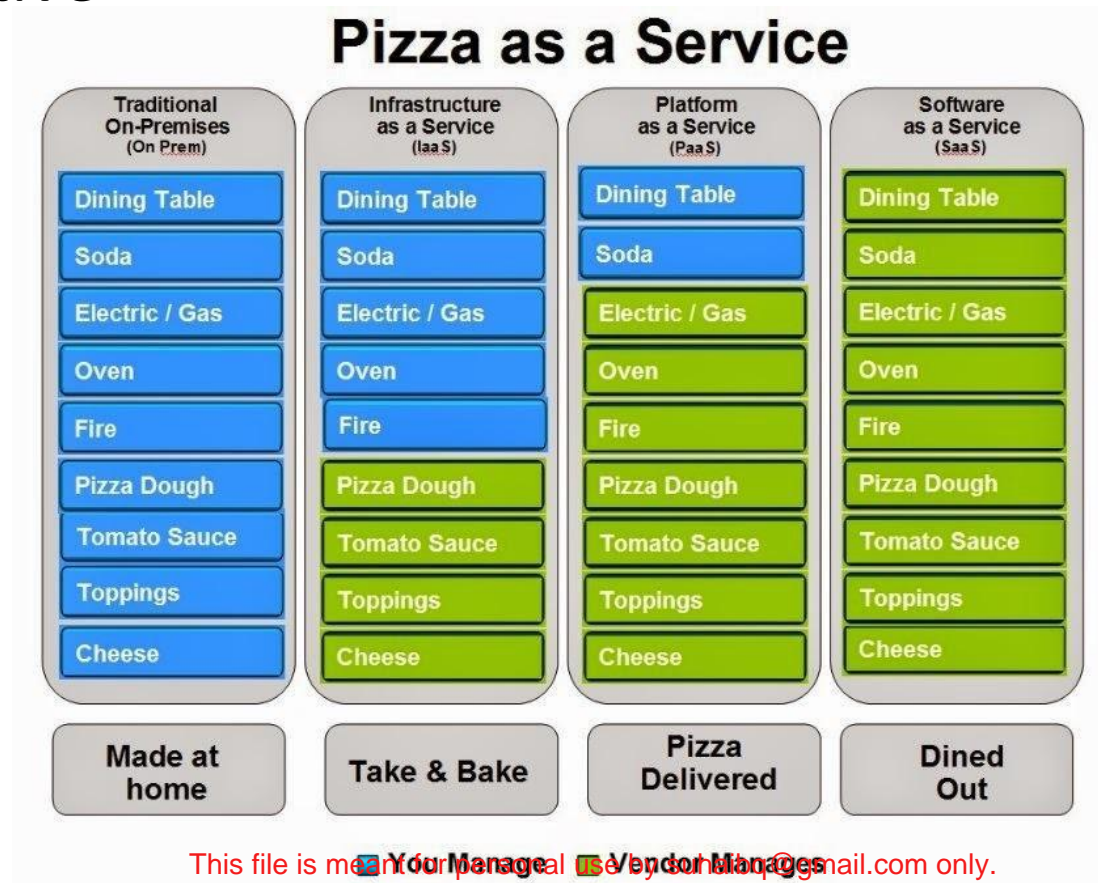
Pizza as a Service

Traditional On-Premises (On Prem)

Dining Table
Soda
Electric / Gas
Oven
Fire
Pizza Dough
Tomato Sauce
Toppings
Cheese

Infrastructure as a Service (IaaS)

Dining Table
Soda
Electric / Gas
Oven
Fire
Pizza Dough
Tomato Sauce
Toppings
Cheese

Platform as a Service (PaaS)

Dining Table
Soda
Electric / Gas
Oven
Fire
Pizza Dough
Tomato Sauce
Toppings
Cheese

Software as a Service (SaaS)

Dining Table
Soda
Electric / Gas
Oven
Fire
Pizza Dough
Tomato Sauce
Toppings
Cheese

Made at home

Take & Bake

Pizza Delivered

Dined Out

You Manage Vendor Manages

This file is meant for personal use by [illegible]@gmail.com only.